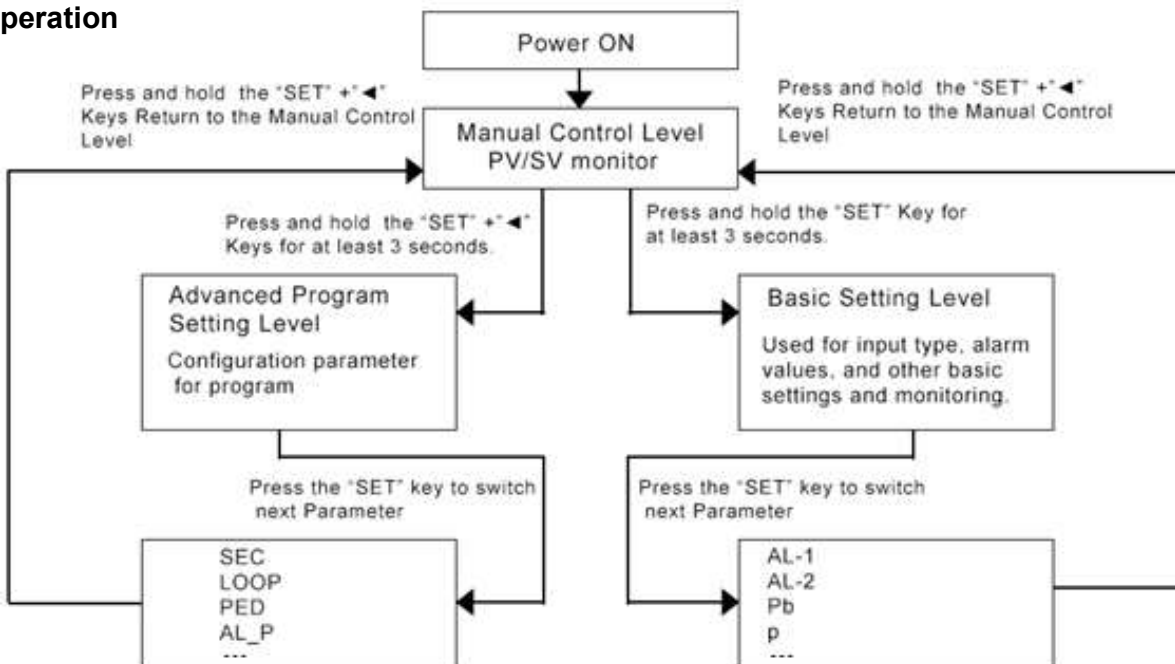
peration

Power ON

Press and hold the "SET" +"◄" Keys Return to the Manual Control Level

Press and hold the "SET" +"◄" Keys Return to the Manual Control Level

Manual Control Level
PV/SV monitor

Press and hold the "SET" +"◄" Keys for at least 3 seconds.

Press and hold the "SET" Key for at least 3 seconds.

Advanced Program Setting Level

Configuration parameter for program

Basic Setting Level

Used for input type, alarm values, and other basic settings and monitoring.

Press the "SET" key to switch next Parameter

Press the "SET" key to switch next Parameter

SEC
LOOP
PED
AL_P
---

AL-1
AL-2
Pb
p
---